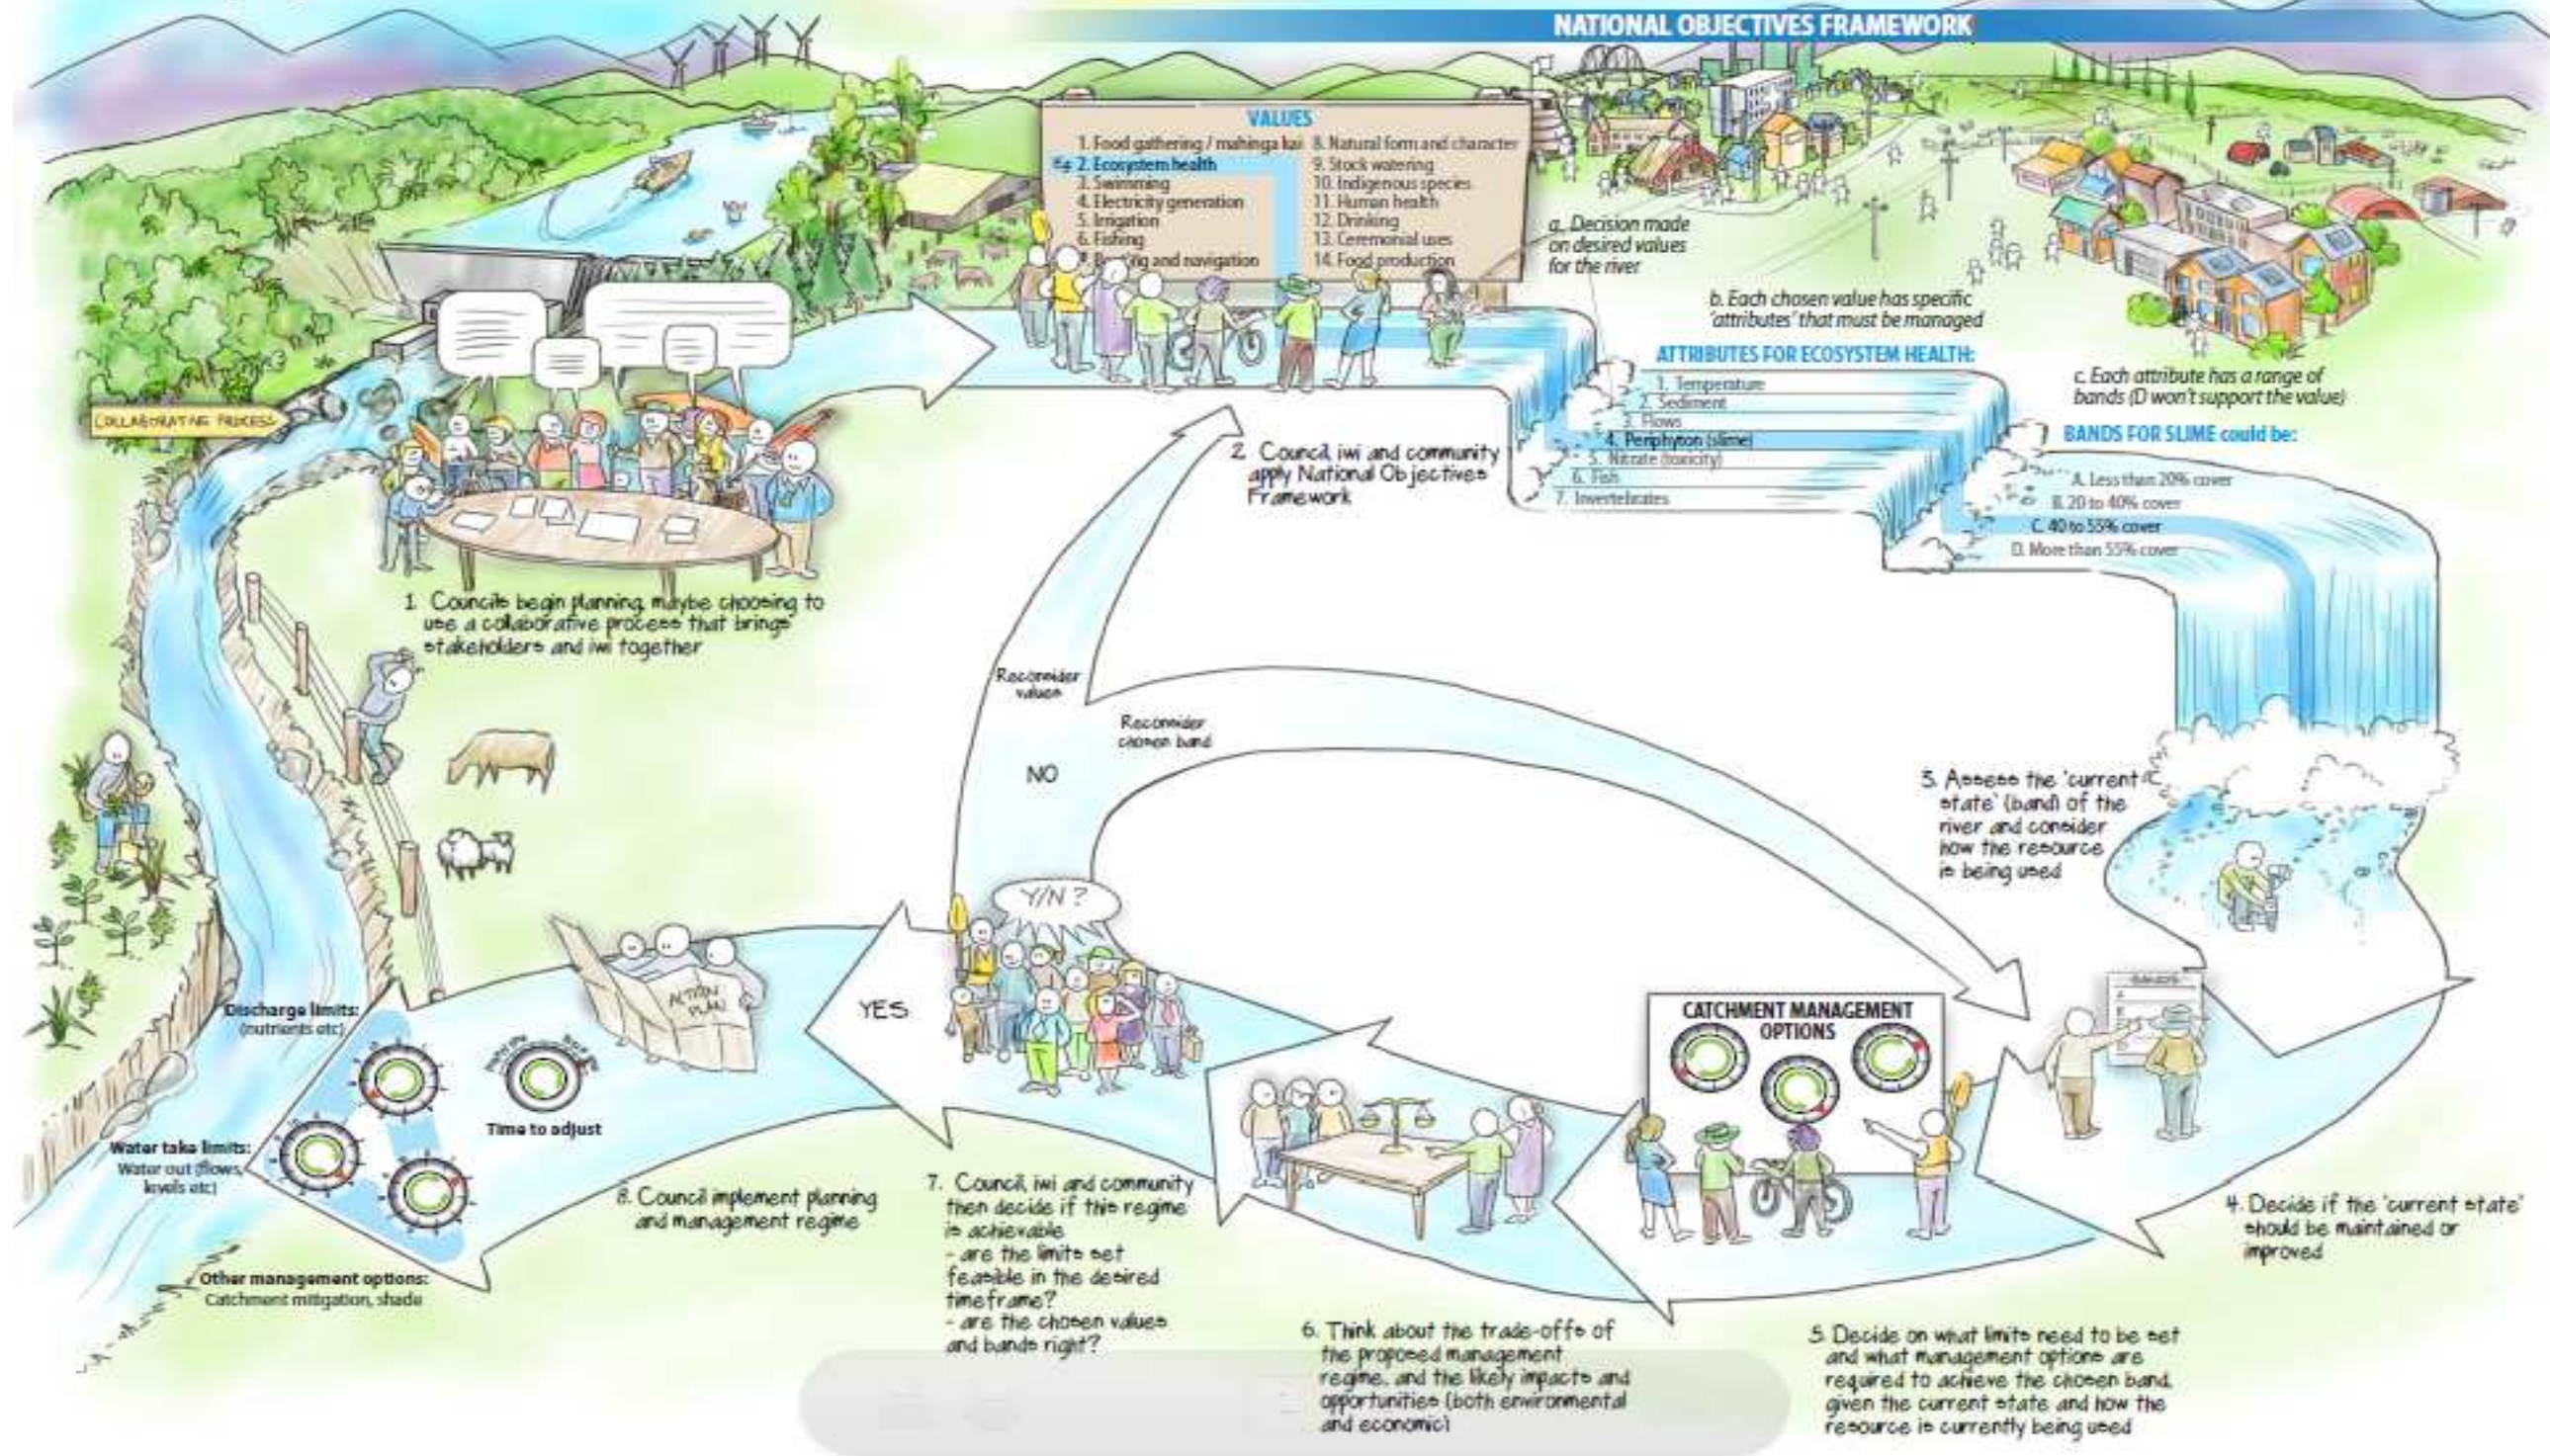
NATIONAL OBJECTIVES FRAMEWORK

VALUES
1. Food gathering / mahinga kai
2. Ecosystem health
3. Swimming
4. Electricity generation
5. Irrigation
6. Fishing
7. Boating and navigation
8. Natural form and character
9. Stock watering
10. Indigenous species
11. Human health
12. Drinking
13. Ceremonial uses
14. Food production

a. Decision made on desired values for the river

b. Each chosen value has specific 'attributes' that must be managed

ATTRIBUTES FOR ECOSYSTEM HEALTH:
1. Temperature
2. Sediment
3. Flows
4. Periphyton (slime)
5. Nitrate (toxicity)
6. Fish
7. Invertebrates

c. Each attribute has a range of bands (D won't support the value)

BANDS FOR SLIME could be:
A. Less than 20% cover
B. 20 to 40% cover
C. 40 to 55% cover
D. More than 55% cover

COLLABORATIVE PROCESS

1. Councils begin planning, maybe choosing to use a collaborative process that brings stakeholders and iwi together

2. Council, iwi and community apply National Objectives Framework

Reconsider values

Reconsider chosen band

NO

3. Assess the 'current state' (band) of the river and consider how the resource is being used

4. Decide if the 'current state' should be maintained or improved

5. Decide on what limits need to be set and what management options are required to achieve the chosen band, given the current state and how the resource is currently being used

CATCHMENT MANAGEMENT OPTIONS

6. Think about the trade-offs of the proposed management regime, and the likely impacts and opportunities (both environmental and economic)

Y/N?

YES

7. Council, iwi and community then decide if this regime is achievable
- are the limits set feasible in the desired timeframe?
- are the chosen values and bands right?

ACTION PLAN

8. Council implement planning and management regime

Time to adjust

Discharge limits: (nutrients etc)

Water take limits: Water out (flows, levels etc)

Other management options: Catchment mitigation, shade